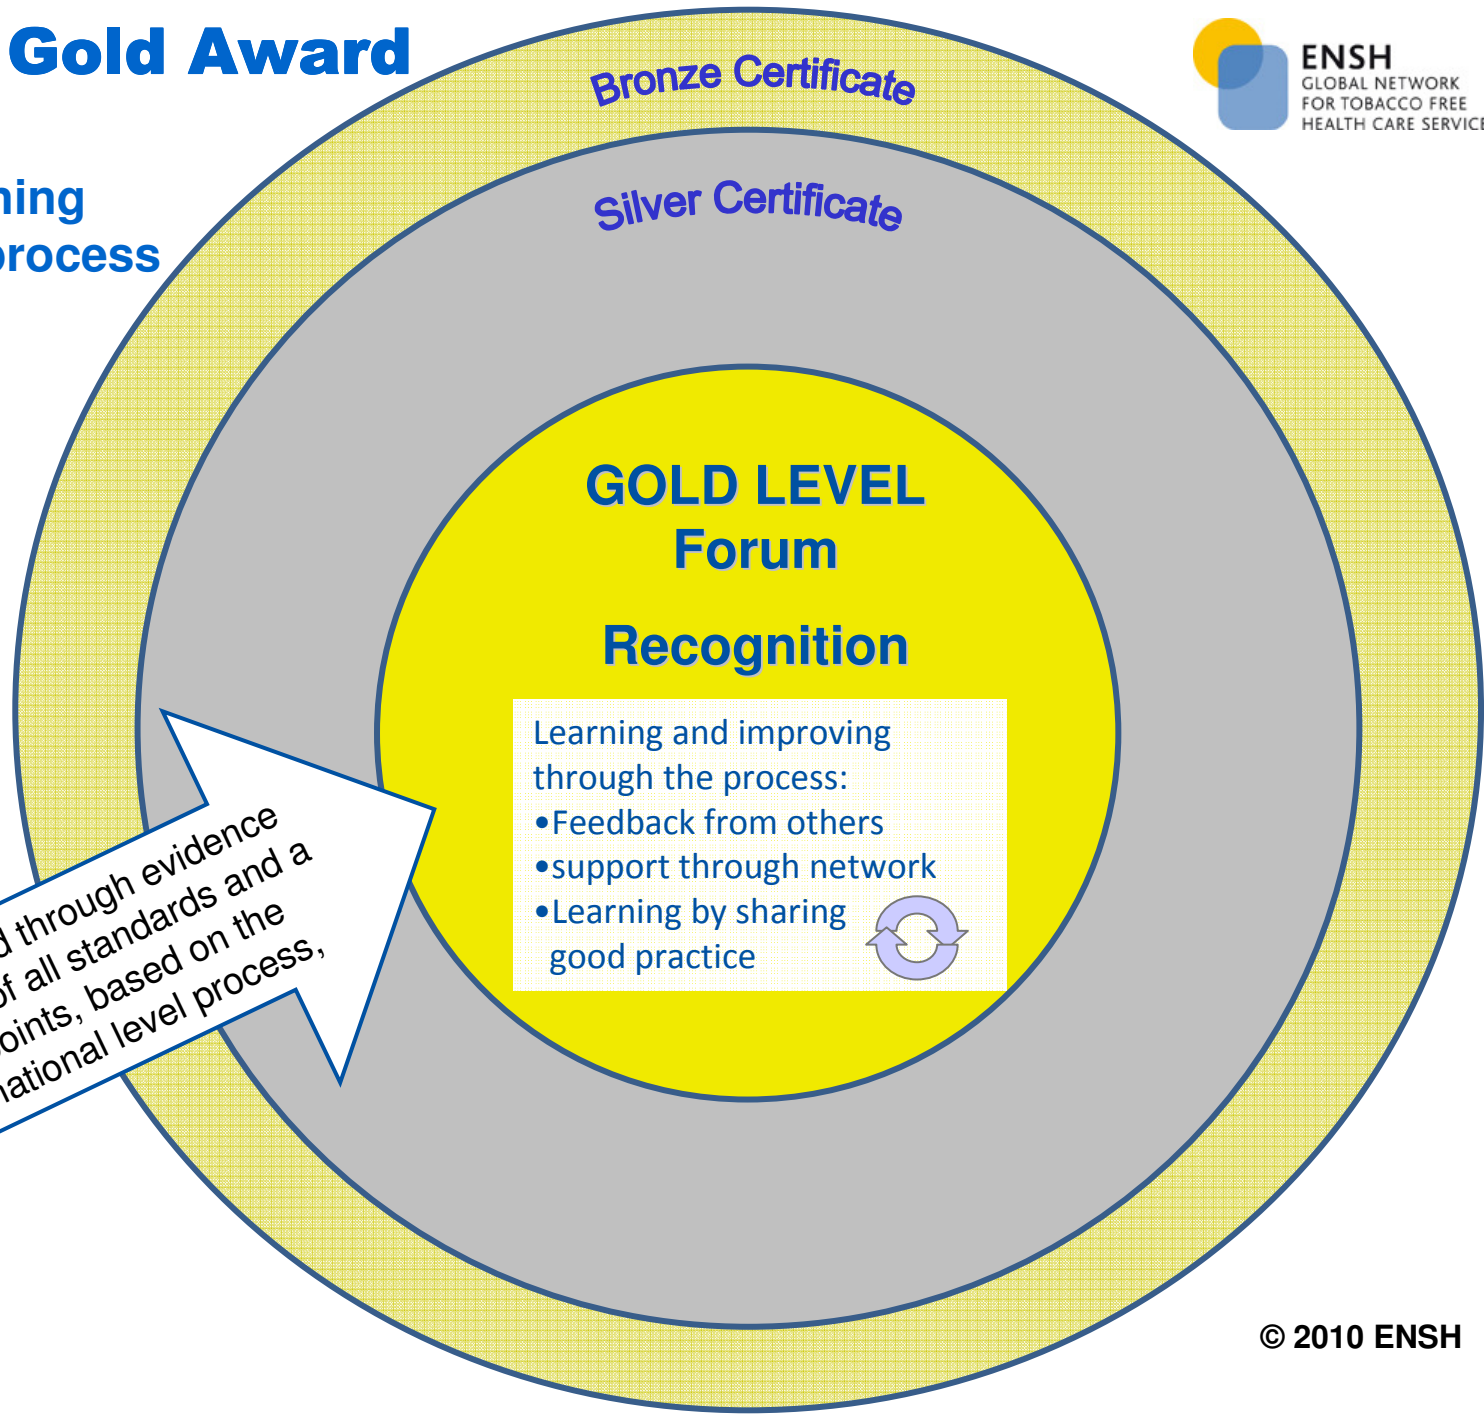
Gold Award

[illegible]ning
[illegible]rocess

Bronze Certificate

Silver Certificate

ENSH
GLOBAL NETWORK
FOR TOBACCO FREE
HEALTH CARE SERVIC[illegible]

GOLD LEVEL
Forum

Recognition

Learning and improving through the process:
•Feedback from others
•support through network
•Learning by sharing good practice

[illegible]d through evidence
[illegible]f all standards and a
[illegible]oints, based on the
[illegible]ational level process,

© 2010 ENSH